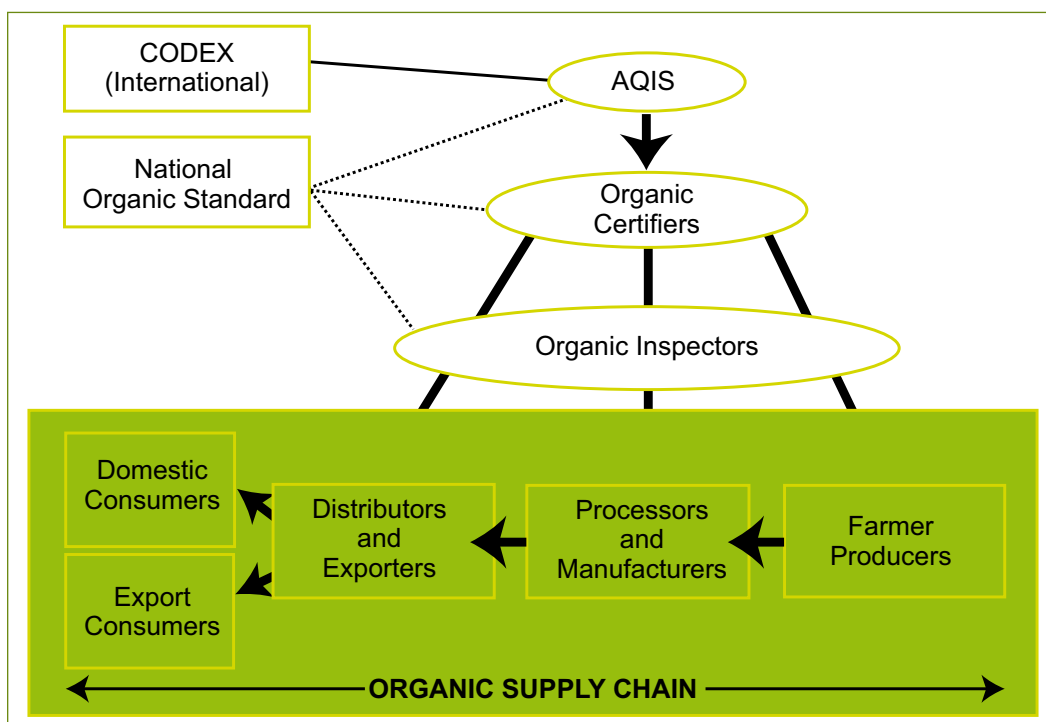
CODEX (International)

AQIS

National Organic Standard

Organic Certifiers

Organic Inspectors

Domestic Consumers

Export Consumers

Distributors and Exporters

Processors and Manufacturers

Farmer Producers

ORGANIC SUPPLY CHAIN